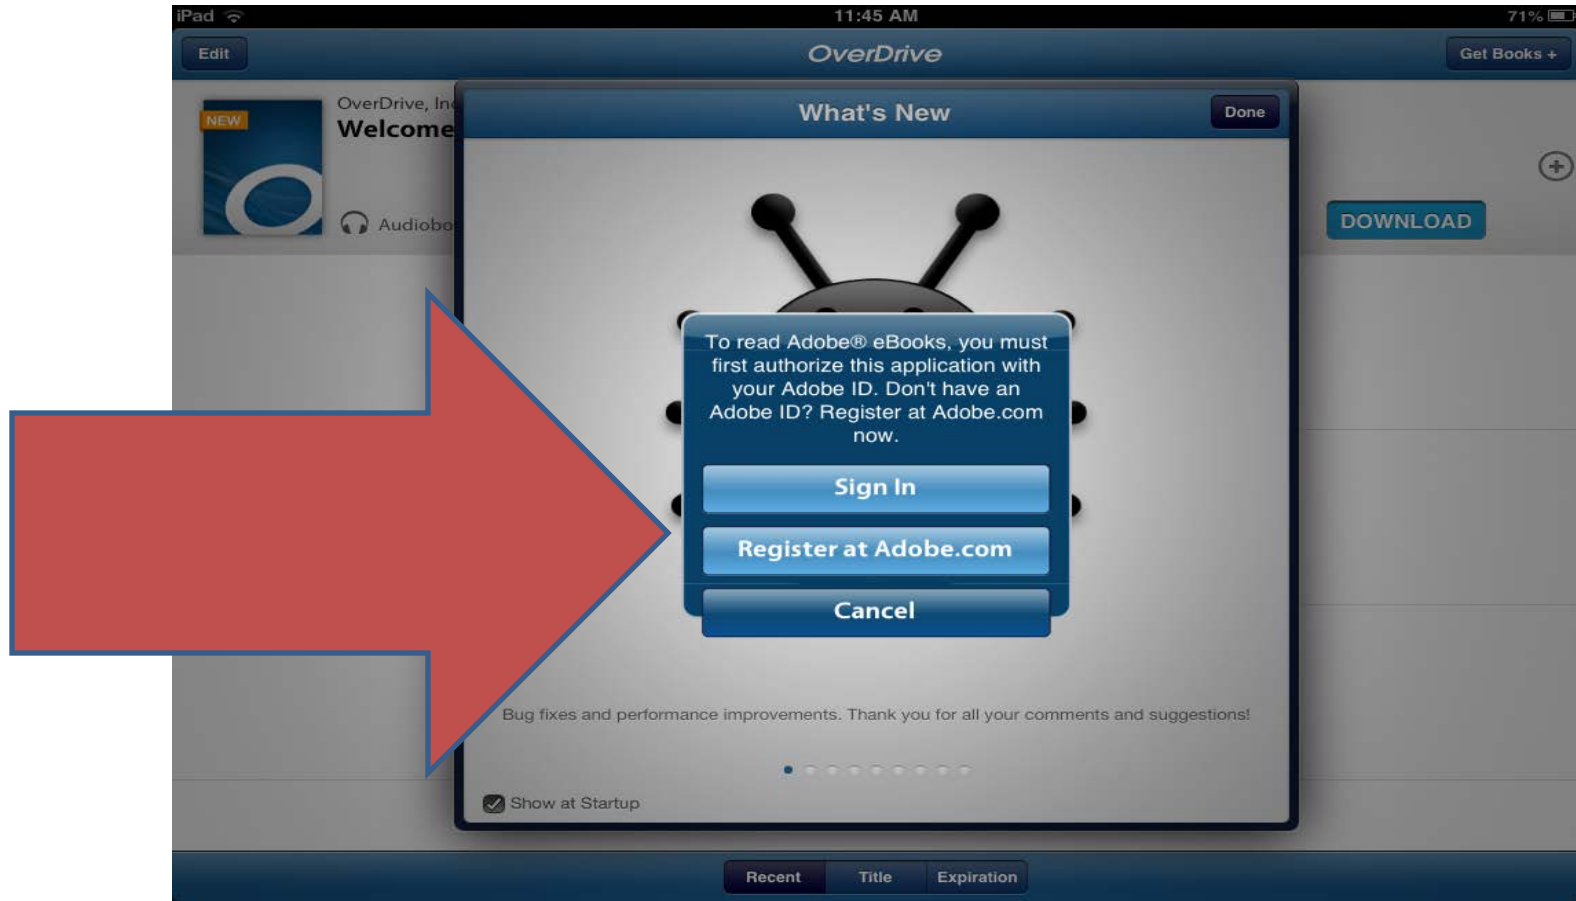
iPad

11:45 AM

71%

Edit

OverDrive

Get Books +

NEW

OverDrive, Inc

Welcome

Audiobo

DOWNLOAD

What's New

Done

To read Adobe® eBooks, you must first authorize this application with your Adobe ID. Don't have an Adobe ID? Register at Adobe.com now.

Sign In

Register at Adobe.com

Cancel

Bug fixes and performance improvements. Thank you for all your comments and suggestions!

Show at Startup

Recent

Title

Expiration